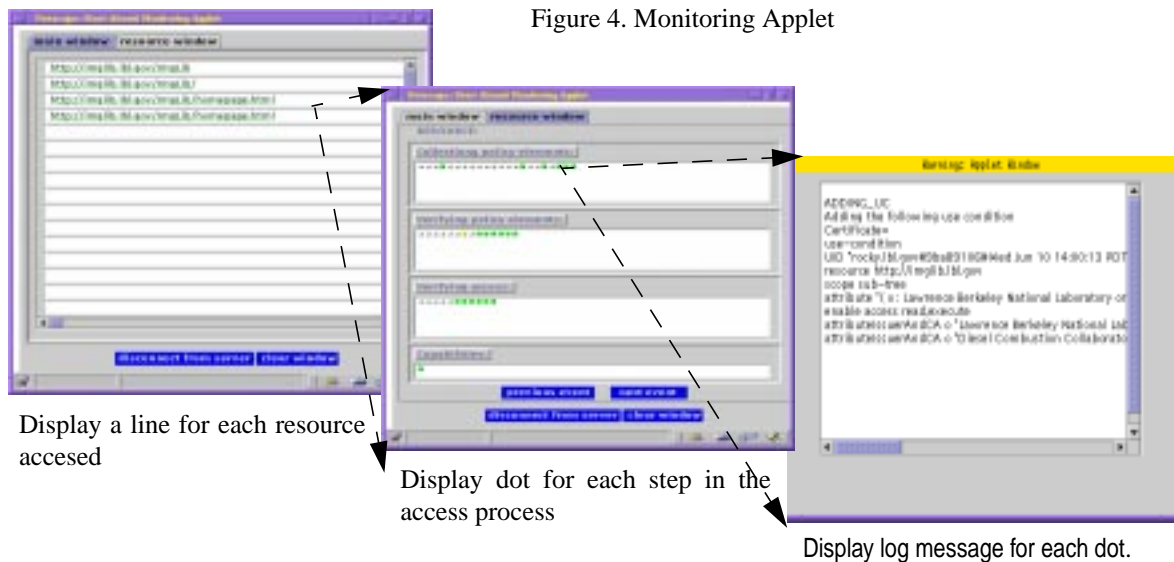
Figure 4. Monitoring Applet

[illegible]

main window resource window

http://imglib.lbl.gov/imgLib
http://imglib.lbl.gov/imgLib/
http://imglib.lbl.gov/imgLib/homepage.html
http://imglib.lbl.gov/imgLib/homepage.html

disconnect from server clear window

Display a line for each resource accesed

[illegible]

main window resource window

Collecting policy elements
Verifying policy elements
Verifying access
Capabilities

previous event next event
disconnect from server clear window

Display dot for each step in the access process

Warning: Applet Window

ADDING_UC
Adding the following use condition
Certificate=
use-condition
UID "rocky.lbl.gov#Oba0310O#Wed Jun 10 14:00:13 PDT
resource http://imglib.lbl.gov
scope sub-tree
attribute "( o: Lawrence Berkeley National Laboratory or
enable access read,execute
attributeIssuerAndCA o 'Lawrence Berkeley National Lab
attributeIssuerAndCA o 'Diesel Combustion Collaborato

Display log message for each dot.